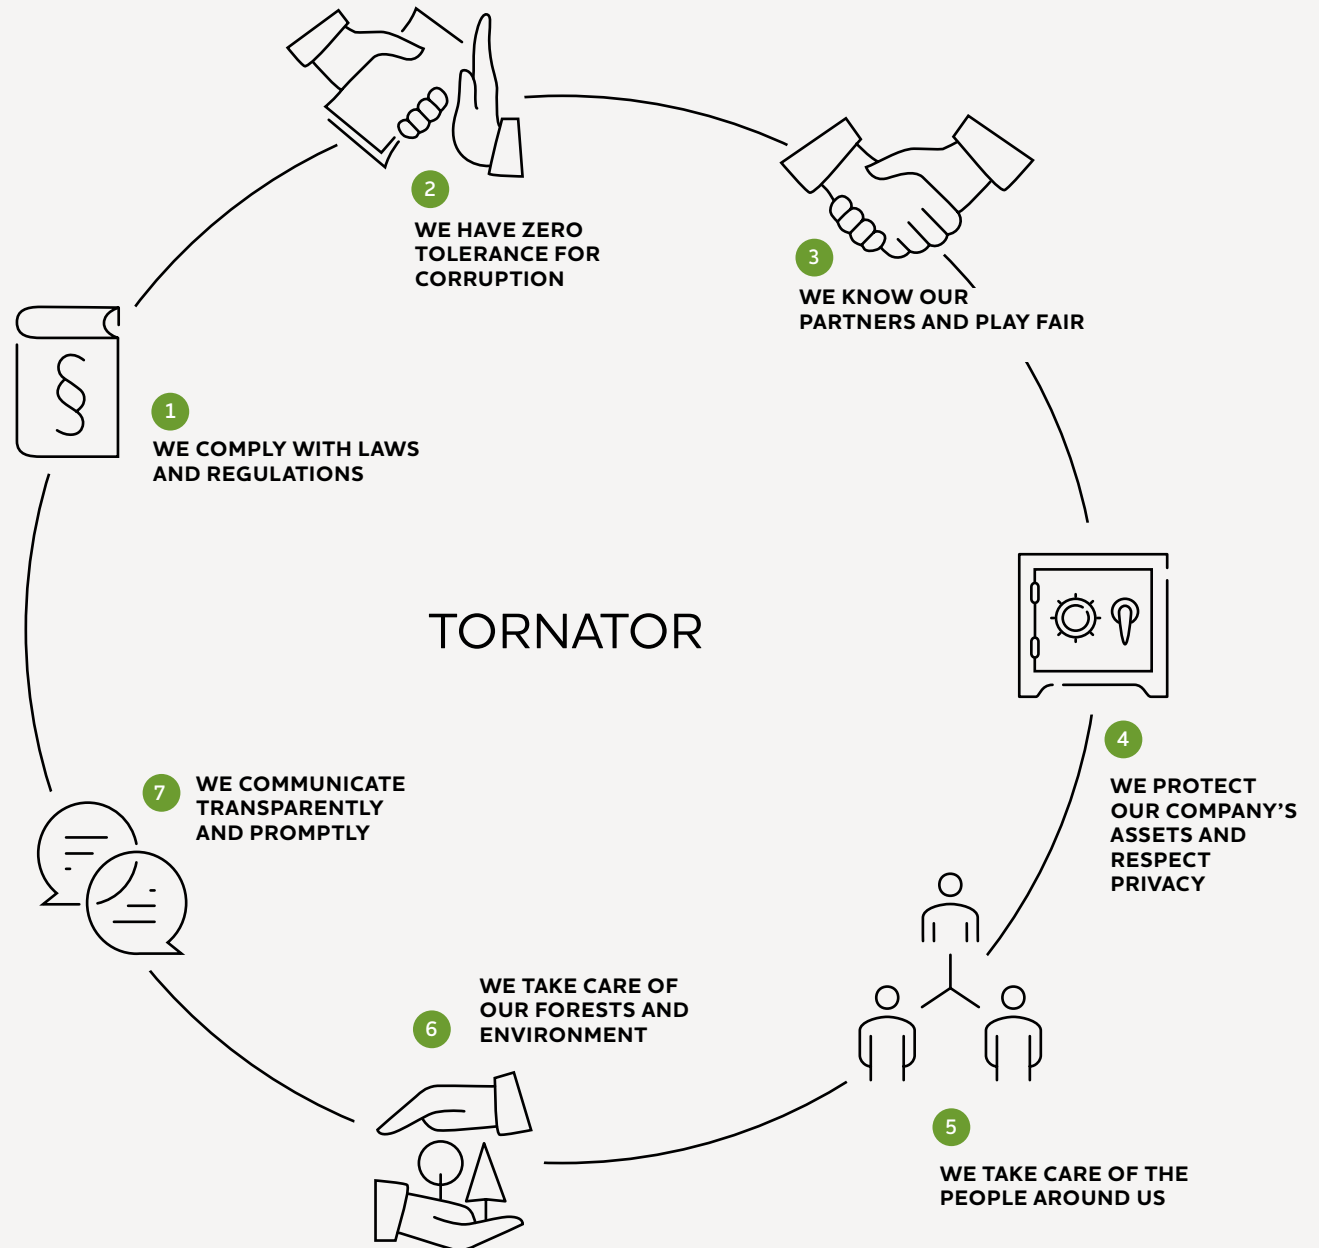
2
WE HAVE ZERO TOLERANCE FOR CORRUPTION

3
WE KNOW OUR PARTNERS AND PLAY FAIR

§

1
WE COMPLY WITH LAWS AND REGULATIONS

TORNATOR

4
WE PROTECT OUR COMPANY'S ASSETS AND RESPECT PRIVACY

7
WE COMMUNICATE TRANSPARENTLY AND PROMPTLY

6
WE TAKE CARE OF OUR FORESTS AND ENVIRONMENT

5
WE TAKE CARE OF THE PEOPLE AROUND US